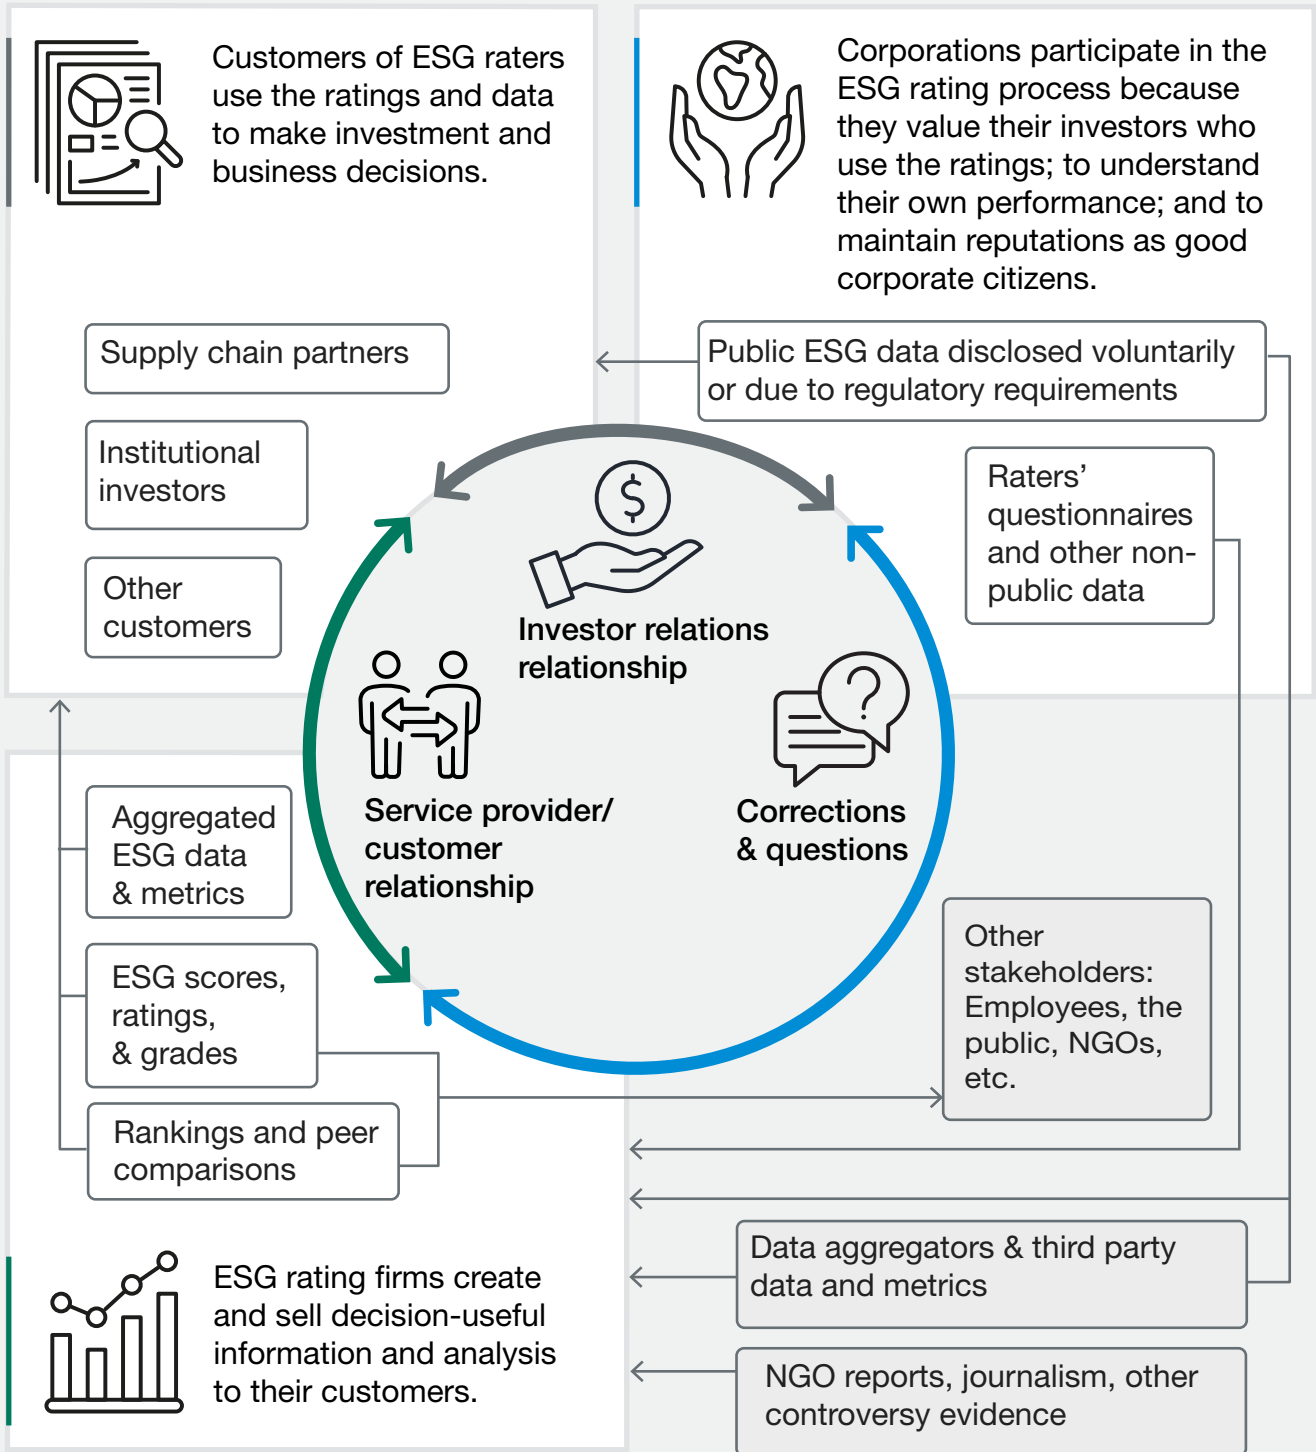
Customers of ESG raters use the ratings and data to make investment and business decisions.

Corporations participate in the ESG rating process because they value their investors who use the ratings; to understand their own performance; and to maintain reputations as good corporate citizens.

Supply chain partners

Institutional investors

Other customers

Public ESG data disclosed voluntarily or due to regulatory requirements

Raters' questionnaires and other non-public data

Investor relations relationship

Service provider/ customer relationship

Corrections & questions

Aggregated ESG data & metrics

ESG scores, ratings, & grades

Rankings and peer comparisons

Other stakeholders: Employees, the public, NGOs, etc.

Data aggregators & third party data and metrics

ESG rating firms create and sell decision-useful information and analysis to their customers.

NGO reports, journalism, other controversy evidence